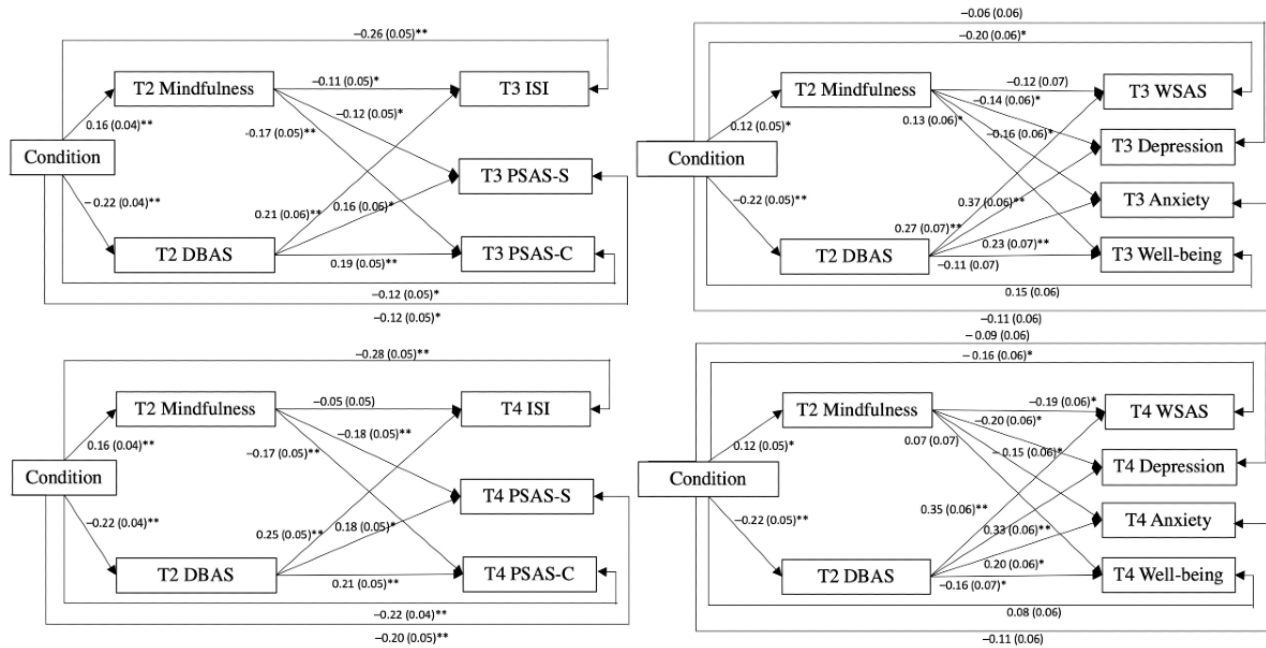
−0.26 (0.05)**

T2 Mindfulness

−0.11 (0.05)*

T3 ISI

−0.12 (0.05)*

0.16 (0.04)**

-0.17 (0.05)**

Condition

T3 PSAS-S

− 0.22 (0.04)**

0.21 (0.06)**

0.16 (0.06)*

T2 DBAS

0.19 (0.05)**

T3 PSAS-C

−0.12 (0.05)*

−0.12 (0.05)*

−0.06 (0.06)

−0.20 (0.06)*

T2 Mindfulness

−0.12 (0.07)

T3 WSAS

−0.14 (0.06)*

0.12 (0.05)*

0.13 (0.06)*

−0.16 (0.06)*

Condition

T3 Depression

−0.22 (0.05)**

0.37 (0.06)**

T3 Anxiety

0.27 (0.07)**

0.23 (0.07)**

T2 DBAS

−0.11 (0.07)

T3 Well-being

0.15 (0.06)

−0.11 (0.06)

−0.28 (0.05)**

T2 Mindfulness

−0.05 (0.05)

T4 ISI

−0.18 (0.05)**

0.16 (0.04)**

-0.17 (0.05)**

Condition

T4 PSAS-S

−0.22 (0.04)**

0.25 (0.05)**

0.18 (0.05)*

T2 DBAS

0.21 (0.05)**

T4 PSAS-C

−0.22 (0.04)**

−0.20 (0.05)**

− 0.09 (0.06)

− 0.16 (0.06)*

T2 Mindfulness

−0.19 (0.06)*

T4 WSAS

−0.20 (0.06)*

0.12 (0.05)*

0.07 (0.07)

− 0.15 (0.06)*

Condition

T4 Depression

−0.22 (0.05)**

0.35 (0.06)**

0.33 (0.06)**

T4 Anxiety

0.20 (0.06)*

T2 DBAS

−0.16 (0.07)*

T4 Well-being

0.08 (0.06)

−0.11 (0.06)